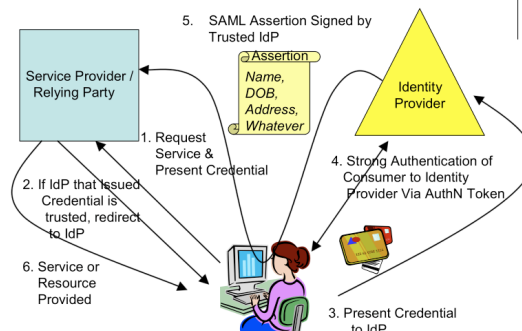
5. SAML Assertion Signed by Trusted IdP

Service Provider / Relying Party

Assertion
Name,
DOB,
Address,
Whatever

Identity Provider

1. Request Service & Present Credential

2. If IdP that Issued Credential is trusted, redirect to IdP

4. Strong Authentication of Consumer to Identity Provider Via AuthN Token

6. Service or Resource Provided

3. Present Credential to IdP